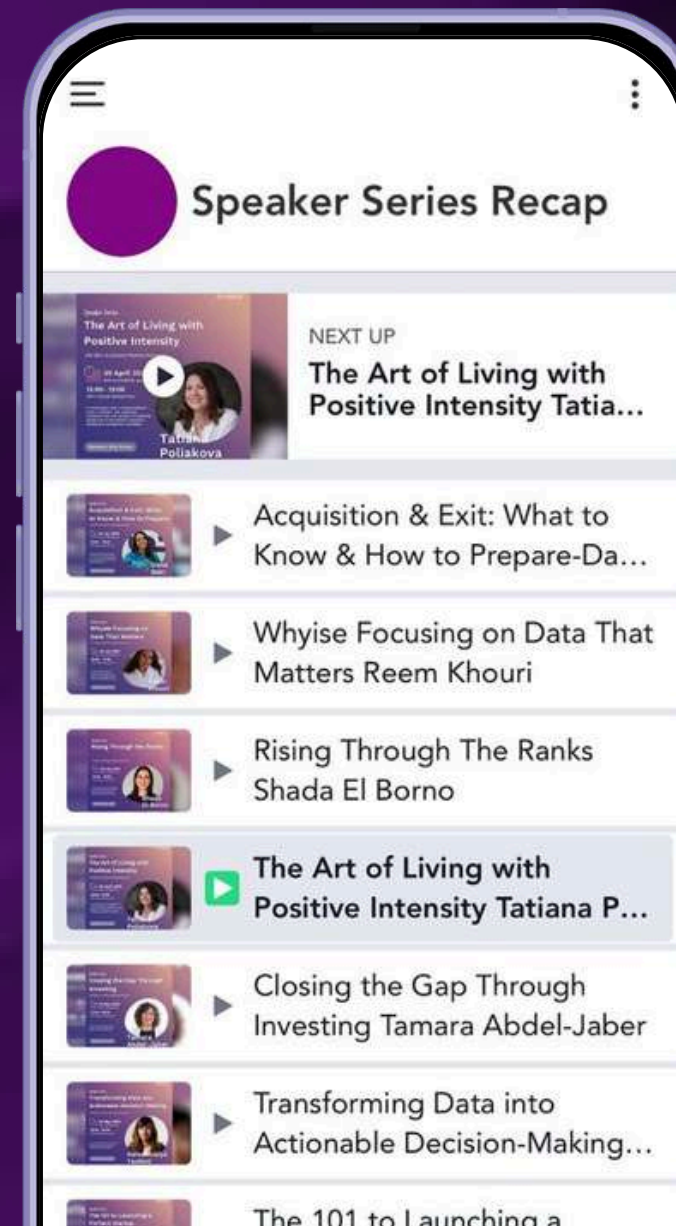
Speaker Series Recap

Speaker Series
The Art of Living with Positive Intensity
09 April
Tatiana Poliakova

NEXT UP
The Art of Living with Positive Intensity Tatia...

Acquisition & Exit: What to Know & How to Prepare-Da...

Whyise Focusing on Data That Matters Reem Khouri

Rising Through The Ranks Shada El Borno

The Art of Living with Positive Intensity Tatiana P...

Closing the Gap Through Investing Tamara Abdel-Jaber

Transforming Data into Actionable Decision-Making...

The 101 to Launching a